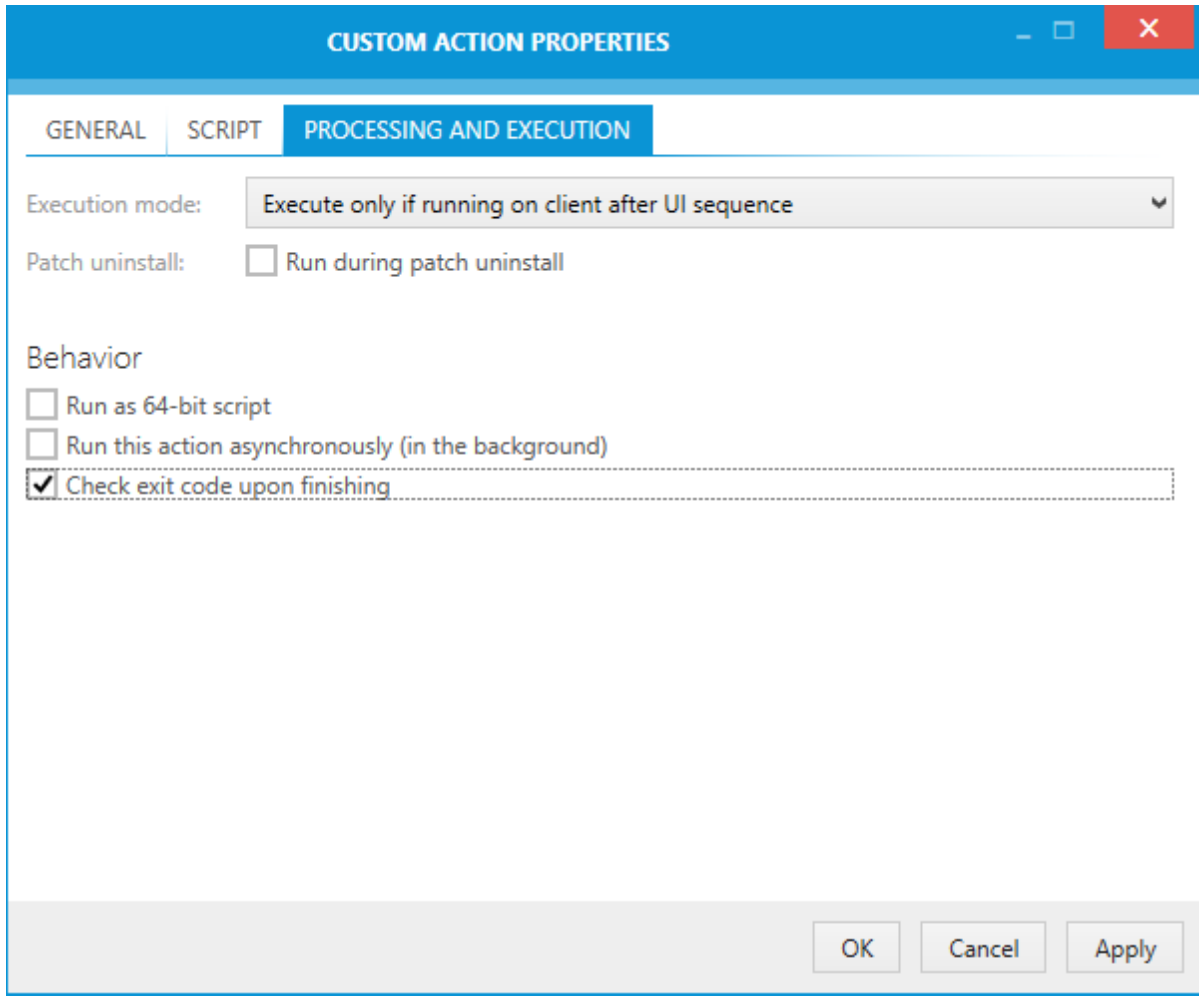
CUSTOM ACTION PROPERTIES

GENERAL
SCRIPT
PROCESSING AND EXECUTION

Execution mode: Execute only if running on client after UI sequence

Patch uninstall: Run during patch uninstall

Behavior

Run as 64-bit script

Run this action asynchronously (in the background)

Check exit code upon finishing

OK
Cancel
Apply